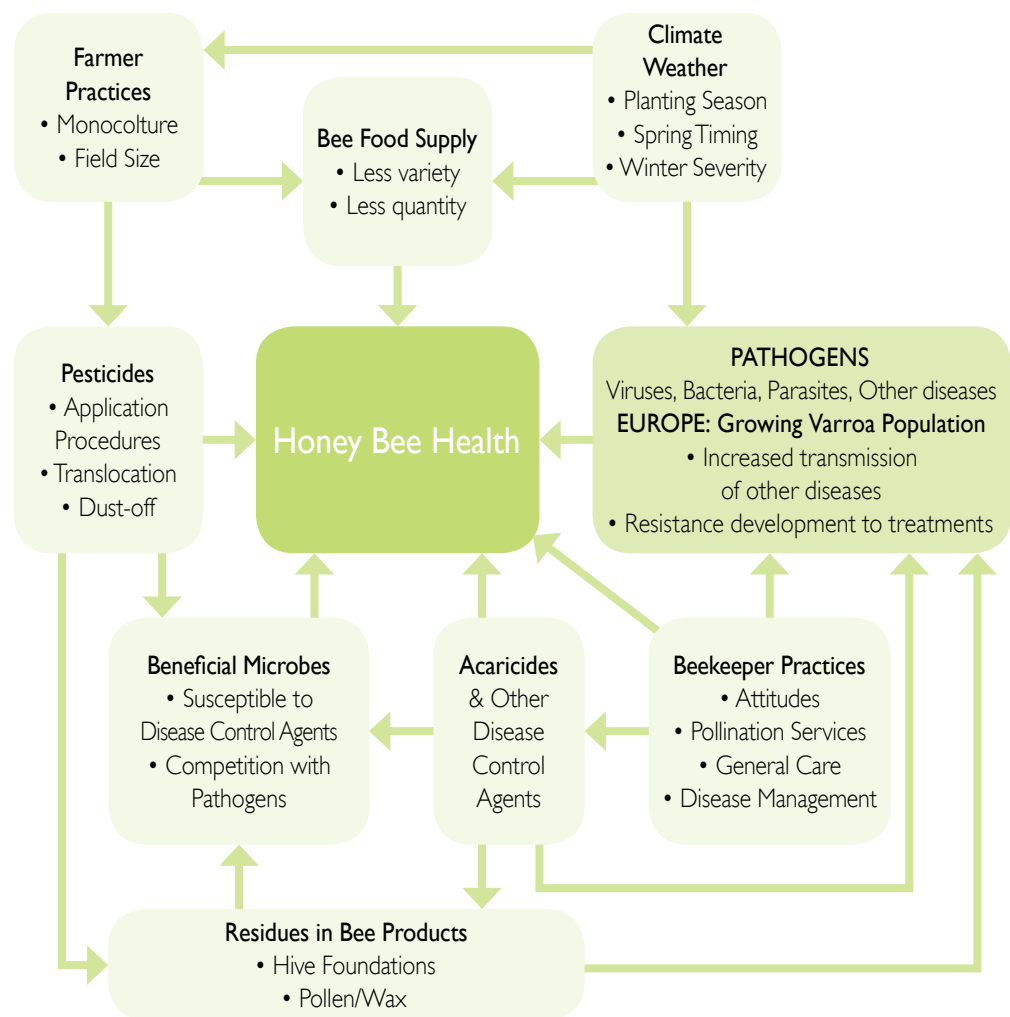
Farmer Practices
• Monocolture
• Field Size

Climate Weather
• Planting Season
• Spring Timing
• Winter Severity

Bee Food Supply
• Less variety
• Less quantity

Pesticides
• Application Procedures
• Translocation
• Dust-off

Honey Bee Health

PATHOGENS
Viruses, Bacteria, Parasites, Other diseases
EUROPE: Growing Varroa Population
• Increased transmission of other diseases
• Resistance development to treatments

Beneficial Microbes
• Susceptible to Disease Control Agents
• Competition with Pathogens

Acaricides & Other Disease Control Agents

Beekeeper Practices
• Attitudes
• Pollination Services
• General Care
• Disease Management

Residues in Bee Products
• Hive Foundations
• Pollen/Wax